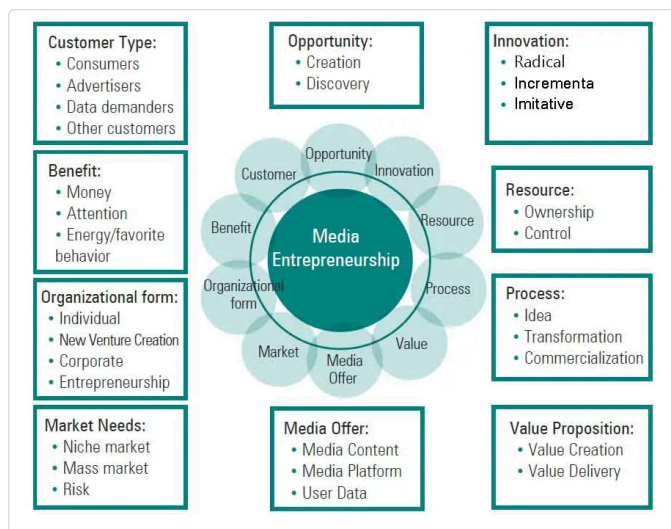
Customer Type:
• Consumers
• Advertisers
• Data demanders
• Other customers

Opportunity:
• Creation
• Discovery

Innovation:
• Radical
• Incrementa
• Imitative

Benefit:
• Money
• Attention
• Energy/favorite behavior

Customer
Opportunity
Innovation
Benefit
Resource
Media Entrepreneurship
Organizational form
Process
Market
Media Offer
Value

Resource:
• Ownership
• Control

Organizational form:
• Individual
• New Venture Creation
• Corporate
• Entrepreneurship

Process:
• Idea
• Transformation
• Commercialization

Market Needs:
• Niche market
• Mass market
• Risk

Media Offer:
• Media Content
• Media Platform
• User Data

Value Proposition:
• Value Creation
• Value Delivery